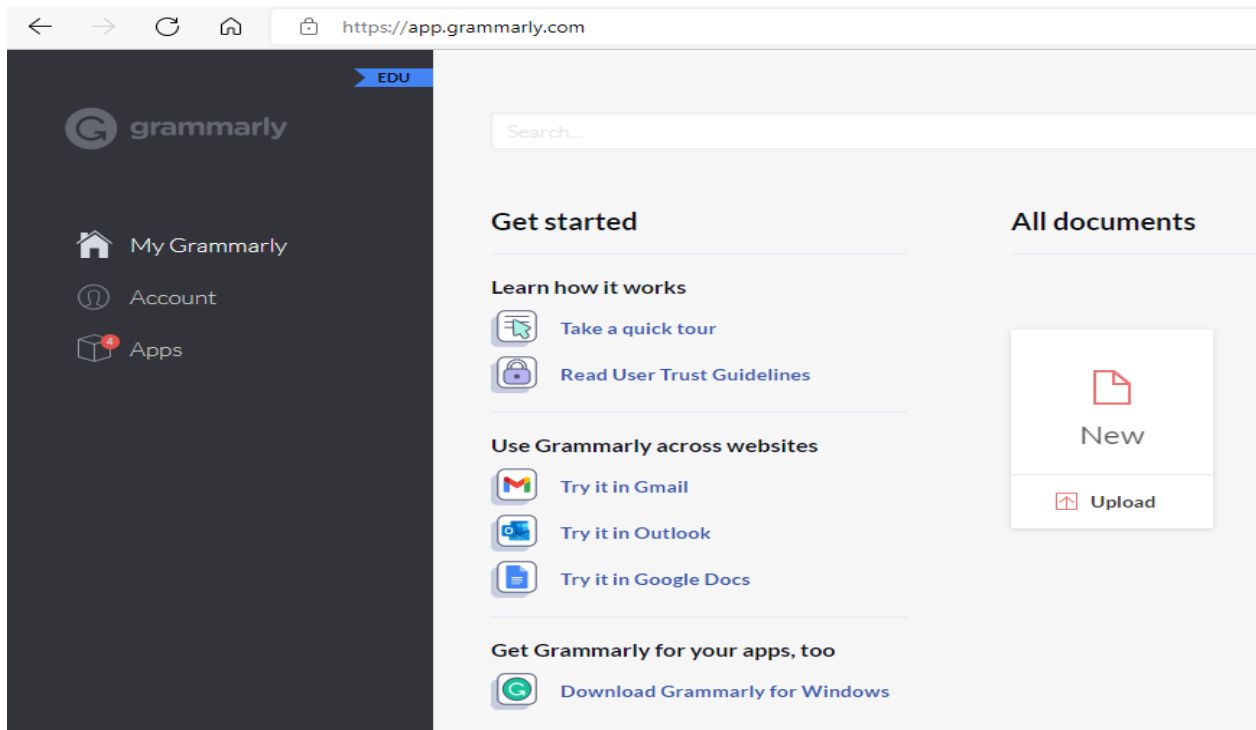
https://app.grammarly.com

EDU

grammarly

My Grammarly
Account
4 Apps

Search...

Get started

Learn how it works
Take a quick tour
Read User Trust Guidelines

Use Grammarly across websites
Try it in Gmail
Try it in Outlook
Try it in Google Docs

Get Grammarly for your apps, too
Download Grammarly for Windows

All documents

New

Upload